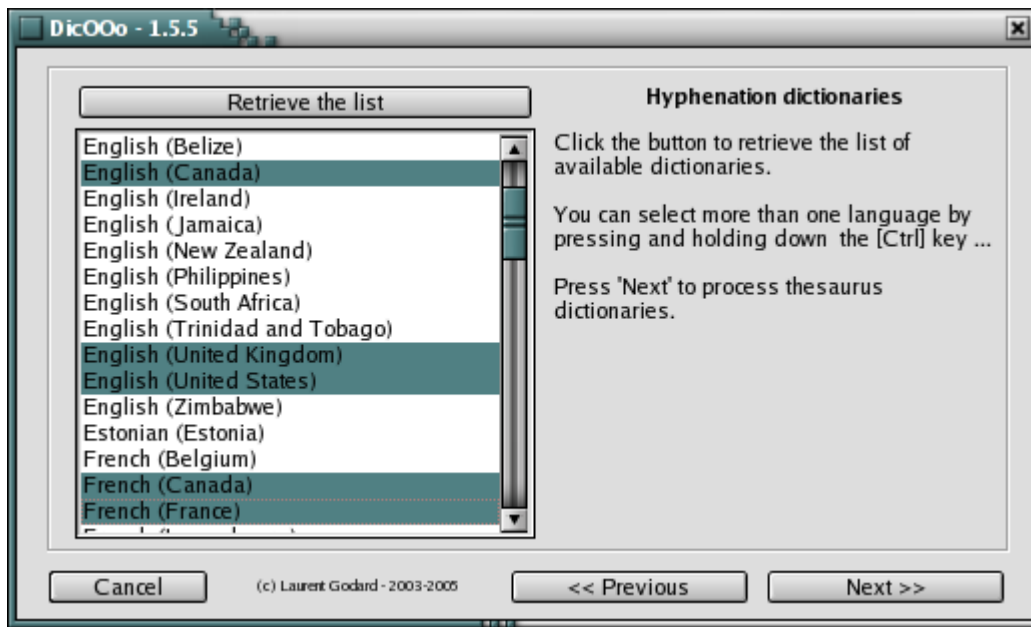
DicOOo - 1.5.5

Retrieve the list

English (Belize)
English (Canada)
English (Ireland)
English (Jamaica)
English (New Zealand)
English (Philippines)
English (South Africa)
English (Trinidad and Tobago)
English (United Kingdom)
English (United States)
English (Zimbabwe)
Estonian (Estonia)
French (Belgium)
French (Canada)
French (France)
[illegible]

Hyphenation dictionaries

Click the button to retrieve the list of available dictionaries.

You can select more than one language by pressing and holding down the [Ctrl] key ...

Press 'Next' to process thesaurus dictionaries.

Cancel

(c) Laurent Godard - 2003-2005

<< Previous

Next >>